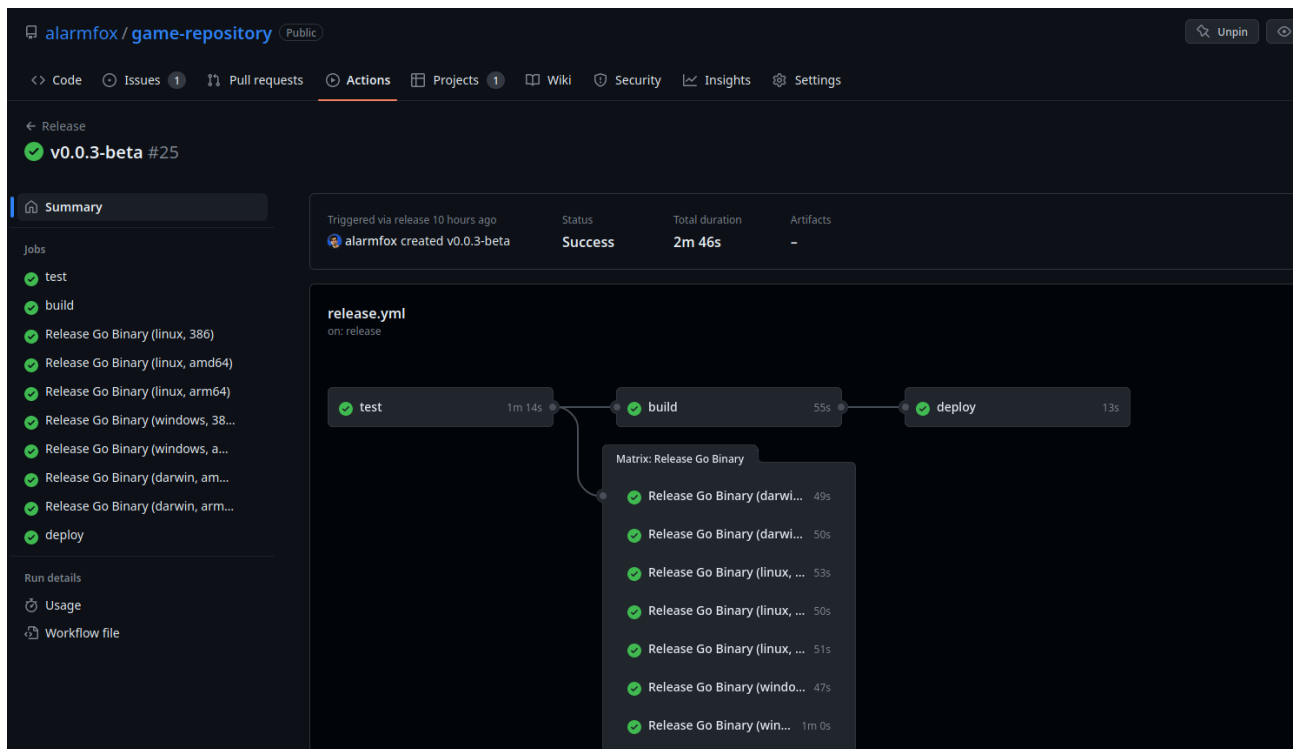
alarmfox / game-repository Public

Unpin

Code Issues 1 Pull requests Actions Projects 1 Wiki Security Insights Settings

← Release

v0.0.3-beta #25

Summary

Jobs

test

build

Release Go Binary (linux, 386)

Release Go Binary (linux, amd64)

Release Go Binary (linux, arm64)

Release Go Binary (windows, 38...

Release Go Binary (windows, a...

Release Go Binary (darwin, am...

Release Go Binary (darwin, arm...

deploy

Run details

Usage

Workflow file

| Triggered via release 10 hours ago | Status | Total duration | Artifacts |
|---|---|---|---|
| alarmfox created v0.0.3-beta | Success | 2m 46s | – |

release.yml
on: release

test 1m 14s

build 55s

deploy 13s

Matrix: Release Go Binary

Release Go Binary (darwi... 49s

Release Go Binary (darwi... 50s

Release Go Binary (linux, ... 53s

Release Go Binary (linux, ... 50s

Release Go Binary (linux, ... 51s

Release Go Binary (windo... 47s

Release Go Binary (win... 1m 0s